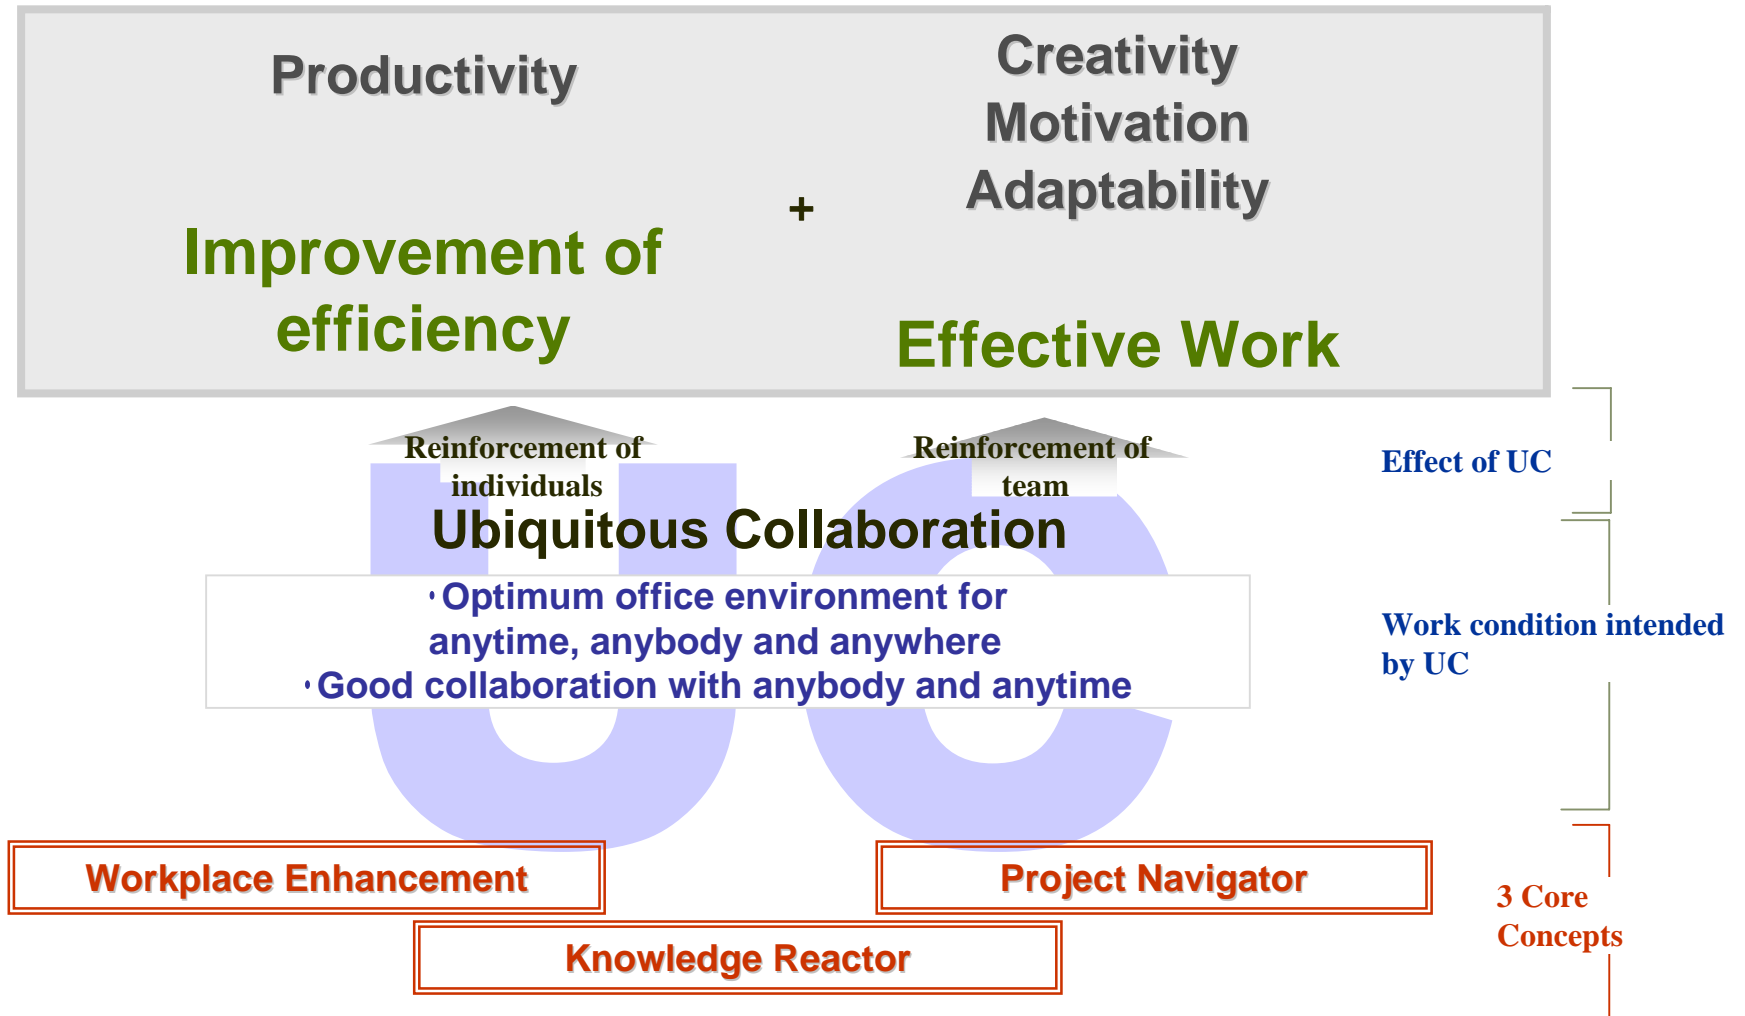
Productivity

Creativity
Motivation
Adaptability

+

Improvement of efficiency

Effective Work

Reinforcement of individuals

Reinforcement of team

Effect of UC

Ubiquitous Collaboration

・Optimum office environment for anytime, anybody and anywhere
・Good collaboration with anybody and anytime

Work condition intended by UC

Workplace Enhancement

Project Navigator

Knowledge Reactor

3 Core Concepts